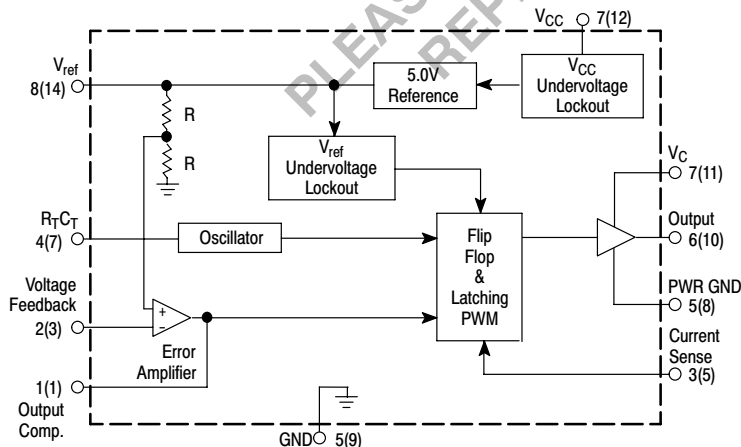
PLEASE REP

$V_{CC}$ 7(12)

$V_{ref}$ 8(14)

5.0V Reference

$V_{CC}$ Undervoltage Lockout

R

R

$V_{ref}$ Undervoltage Lockout

$V_C$ 7(11)

$R_TC_T$ 4(7)

Oscillator

Flip Flop & Latching PWM

Output 6(10)

PWR GND 5(8)

Voltage Feedback 2(3)

+

−

Error Amplifier

Current Sense 3(5)

1(1) Output Comp.

GND 5(9)